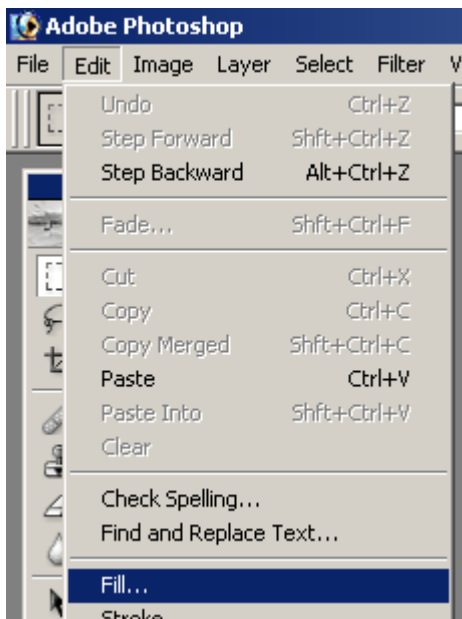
Adobe Photoshop

File Edit Image Layer Select Filter V

Undo Ctrl+Z
Step Forward Shft+Ctrl+Z
Step Backward Alt+Ctrl+Z

Fade... Shft+Ctrl+F

Cut Ctrl+X
Copy Ctrl+C
Copy Merged Shft+Ctrl+C
Paste Ctrl+V
Paste Into Shft+Ctrl+V
Clear

Check Spelling...
Find and Replace Text...

Fill...
Stroke...